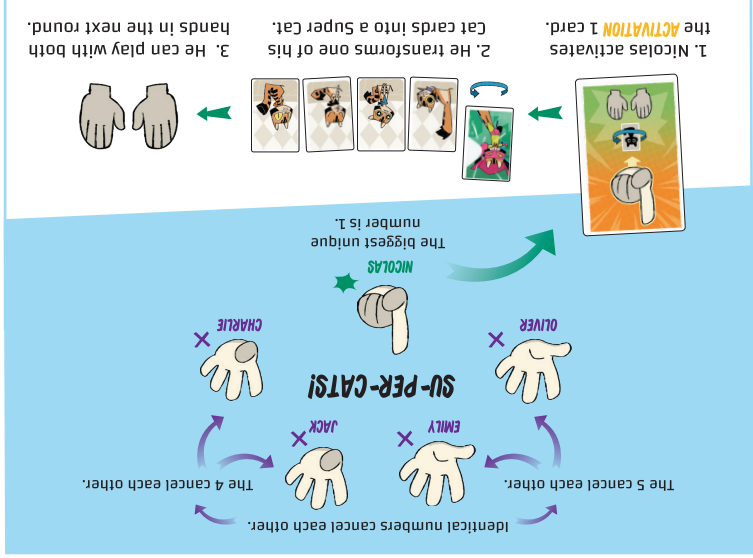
1. Nicolas activates the ACTIVATION 1 card.

2. He transforms one of his Cat cards into a Super Cat.

3. He can play with both hands in the next round.

The biggest unique number is 1.

NICOLAS

OLIVER

CHARLIE

SU-PER-CATS!

EMILY

JACK

The 5 cancel each other.

The 4 cancel each other.

Identical numbers cancel each other.